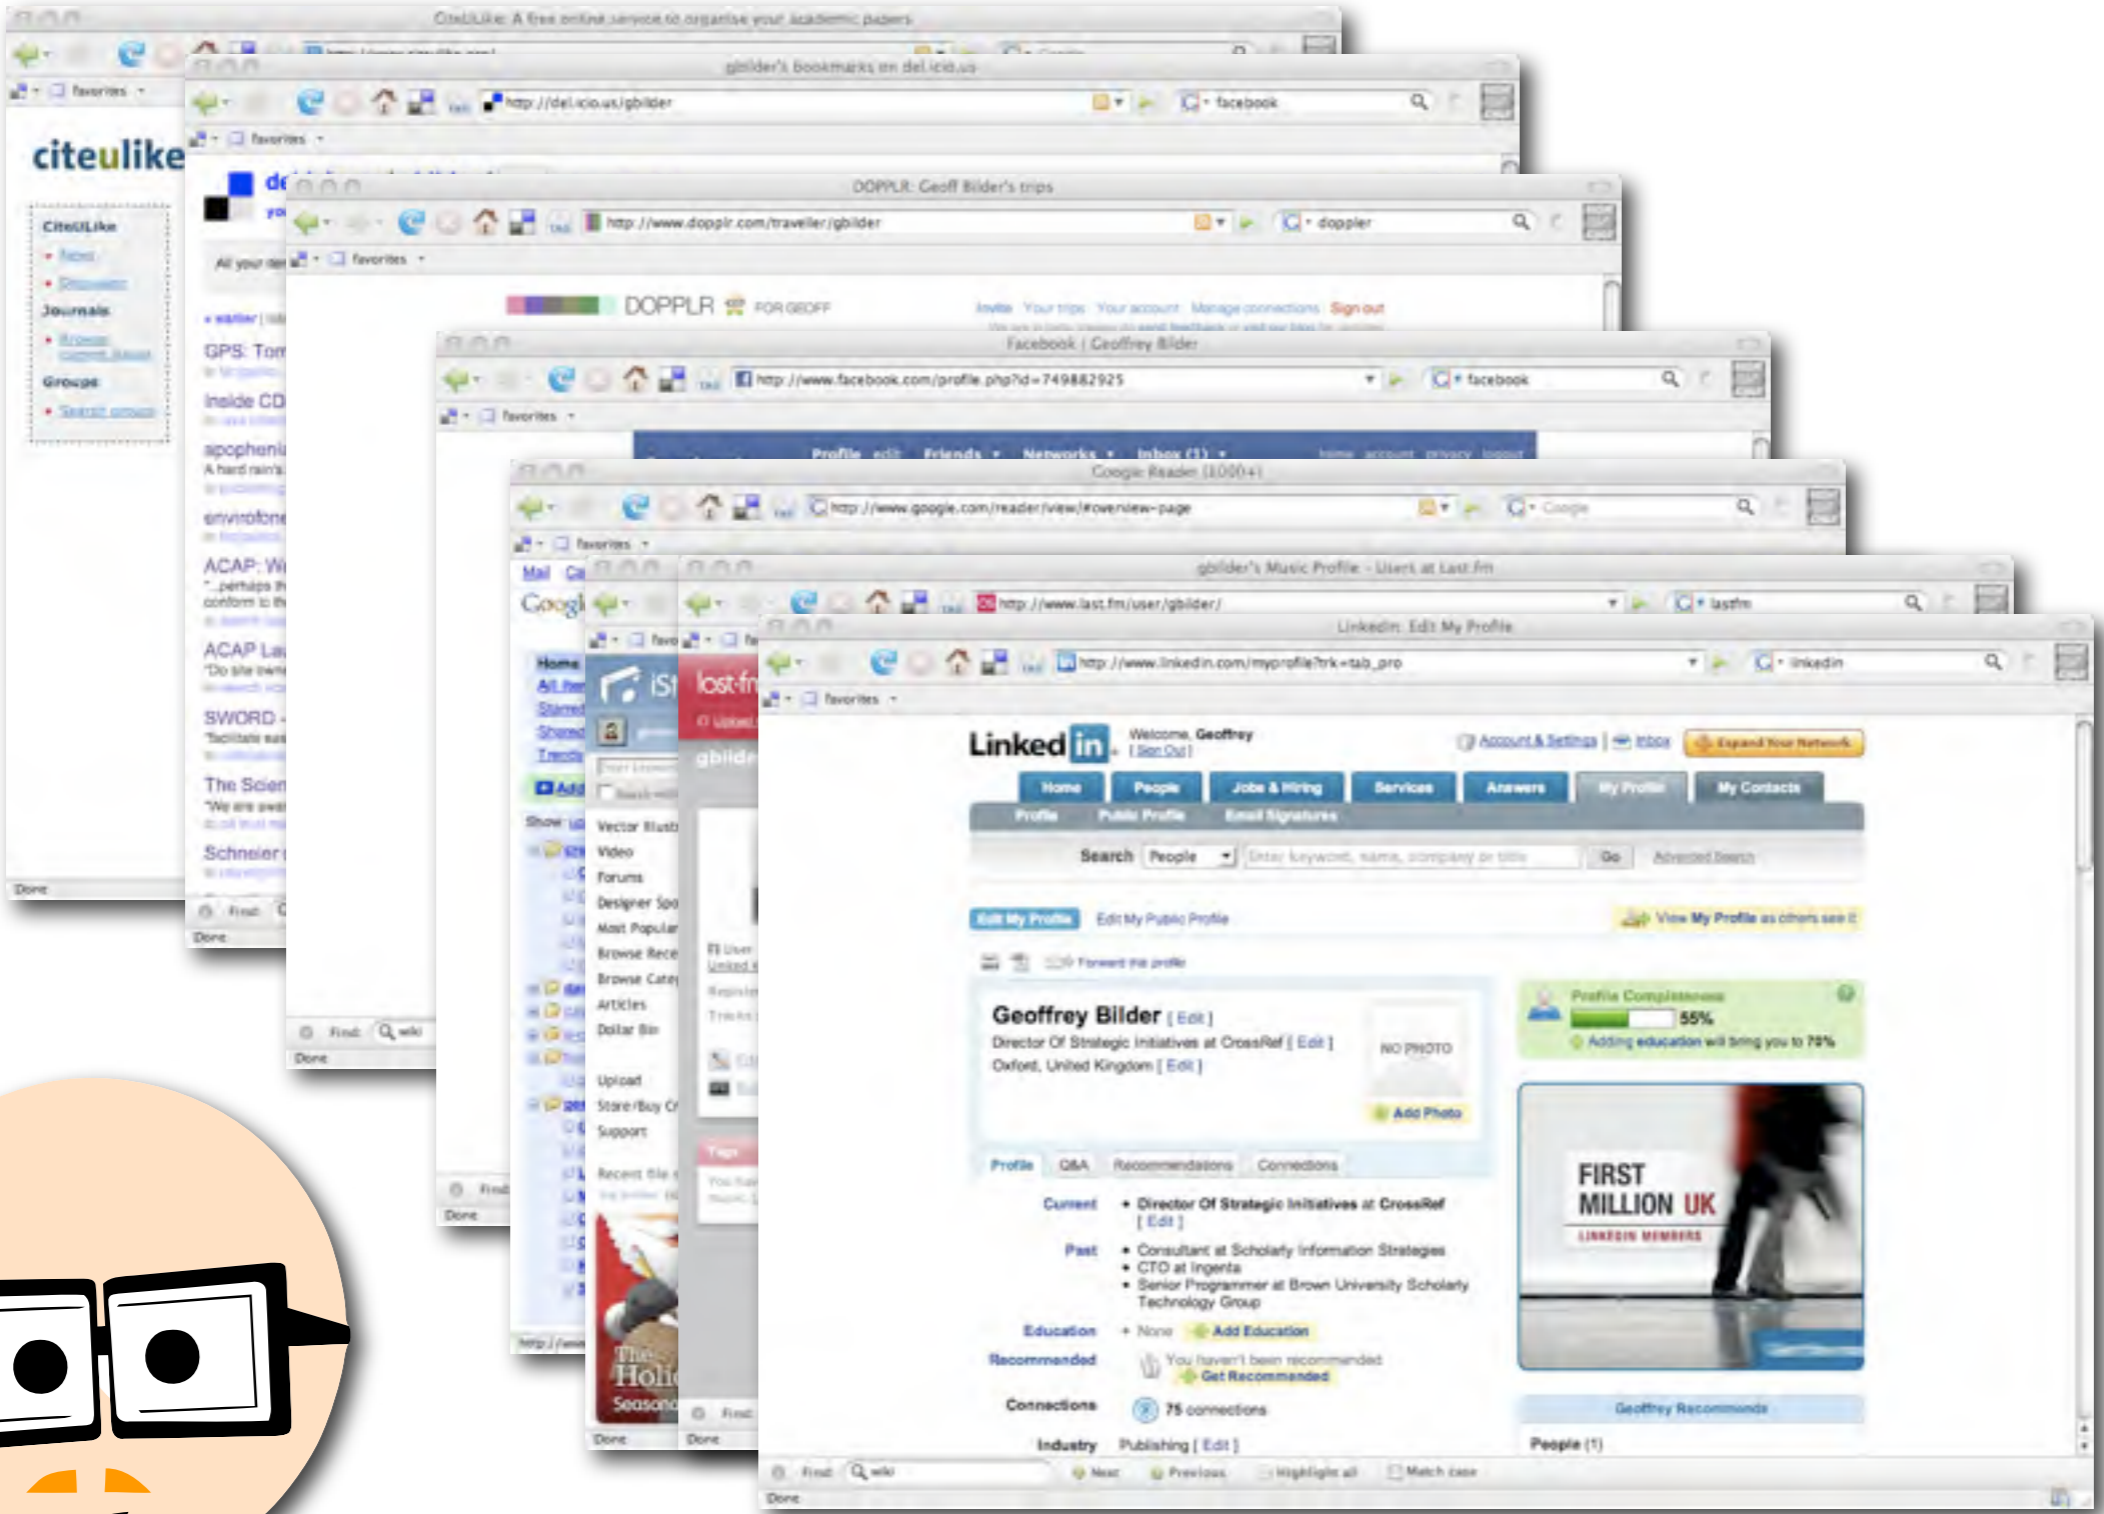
CiteULike: A free online service to organise your academic papers

favorites

citeulike

CiteULike
News
Discussion
Journals
Browse current issues
Groups
Search groups

Done

gbilder's bookmarks on del.icio.us

http://del.icio.us/gbilder

facebook

favorites

All your dat

GPS: Tom
Inside CD
apophenia
A hard rain's
envirofone
ACAP: W
"...perhaps th conform to th
ACAP La
"Do site own
SWORD -
"facilitate eas
The Scien
"We are awa
Schneier

Find:

Done

DOPPLR: Geoff Bilder's trips

http://www.dopplr.com/traveller/gbilder

doppler

favorites

DOPPLR FOR GEOFF

Invite Your trips Your account Manage connections Sign out

Find: wiki

Done

Facebook | Geoffrey Bilder

http://www.facebook.com/profile.php?id=749882925

facebook

favorites

Profile edit Friends Networks Inbox (1)

home account privacy logout

Find

Done

Google Reader (1000+)

http://www.google.com/reader/view/#overview-page

Google

favorites

Mail Ca

Google

Home
All item
Starred
Shared
Trends

Add

Show:

http://www

gbilder's Music Profile – Users at Last.fm

http://www.last.fm/user/gbilder/

lastfm

favo

iSt

Vector Illust
Video
Forums
Designer Spo
Most Popular
Browse Rece
Browse Categ
Articles
Dollar Bin
Upload
Store/Buy Cr
Support
Recent file

The Holi Seasona

Find

Done

lost.fm

Upload

gbilder

Tags

Find

Done

LinkedIn: Edit My Profile

http://www.linkedin.com/myprofile?trk=tab_pro

linkedin

favorites

LinkedIn

Welcome, Geoffrey
[ Sign Out ]

Account & Settings | Inbox

Expand Your Network

Home People Jobs & Hiring Services Answers My Profile My Contacts

Profile Public Profile Email Signatures

Search People Enter keyword, name, company or title Go Advanced Search

Edit My Profile Edit My Public Profile

View My Profile as others see it

Forward this profile

Geoffrey Bilder [ Edit ]
Director Of Strategic Initiatives at CrossRef [ Edit ]
Oxford, United Kingdom [ Edit ]

NO PHOTO

Add Photo

Profile Completeness
55%
Adding education will bring you to 70%

Profile Q&A Recommendations Connections

Current • Director Of Strategic Initiatives at CrossRef [ Edit ]

Past • Consultant at Scholarly Information Strategies
• CTO at Ingenta
• Senior Programmer at Brown University Scholarly Technology Group

Education • None Add Education

Recommended You haven't been recommended
Get Recommended

Connections 75 connections

Industry Publishing [ Edit ]

FIRST MILLION UK
LINKEDIN MEMBERS

Geoffrey Recommends

People (1)

Find: wiki Next Previous Highlight all Match case

Done